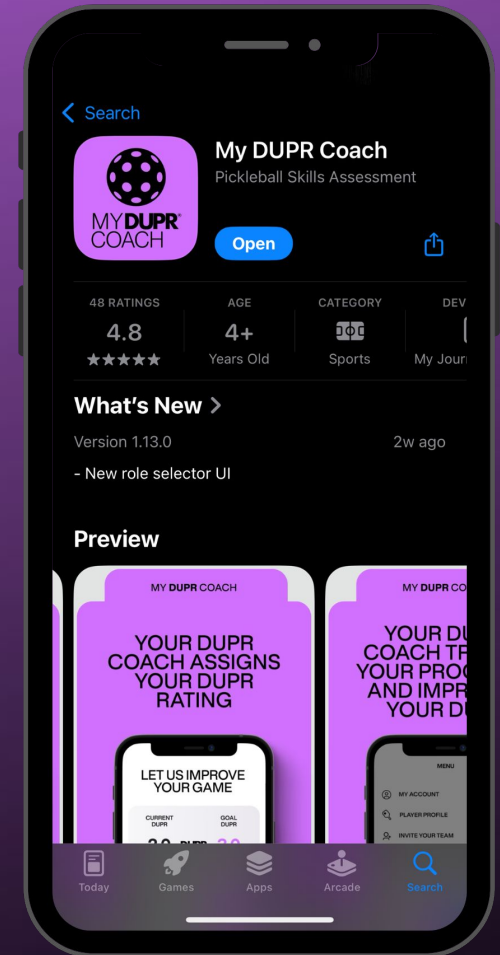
< Search

MY DUPR® COACH

My DUPR Coach
Pickleball Skills Assessment

Open

48 RATINGS
4.8
★★★★★

AGE
4+
Years Old

CATEGORY
Sports

DEV
My Jour

What's New >

Version 1.13.0

2w ago

- New role selector UI

Preview

MY DUPR COACH

YOUR DUPR COACH ASSIGNS YOUR DUPR RATING

LET US IMPROVE YOUR GAME

CURRENT DUPR

GOAL DUPR

MY DUPR COACH

YOUR DU COACH TR YOUR PROG AND IMPR YOUR D

MENU

MY ACCOUNT

PLAYER PROFILE

INVITE YOUR TEAM

Today

Games

Apps

Arcade

Search